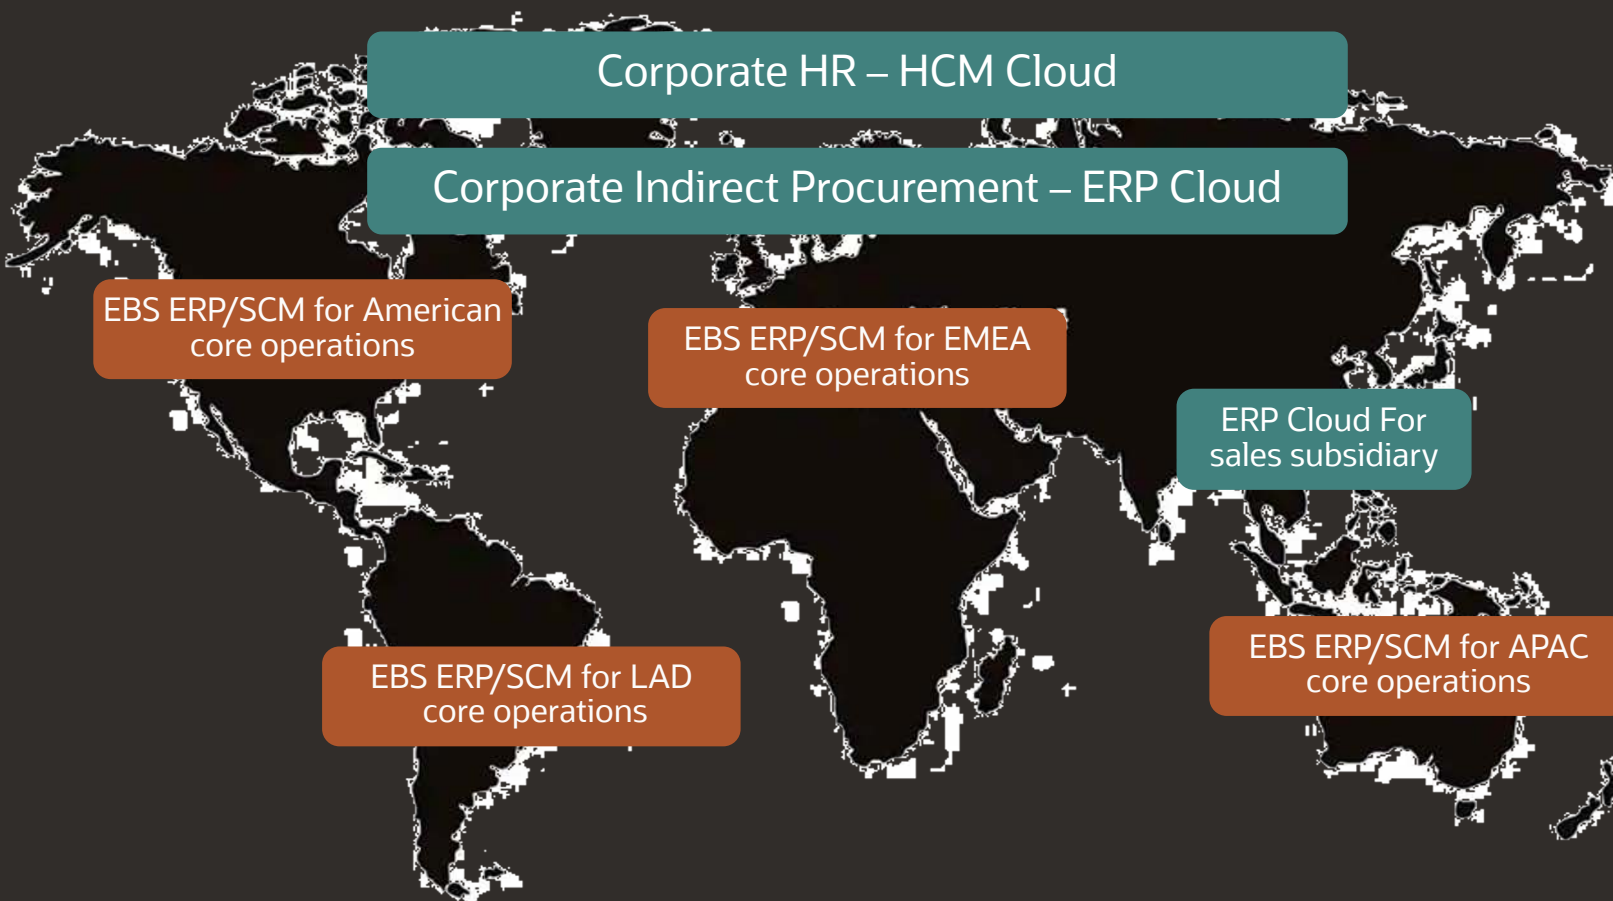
Corporate HR – HCM Cloud

Corporate Indirect Procurement – ERP Cloud

EBS ERP/SCM for American core operations

EBS ERP/SCM for EMEA core operations

ERP Cloud For sales subsidiary

EBS ERP/SCM for LAD core operations

EBS ERP/SCM for APAC core operations